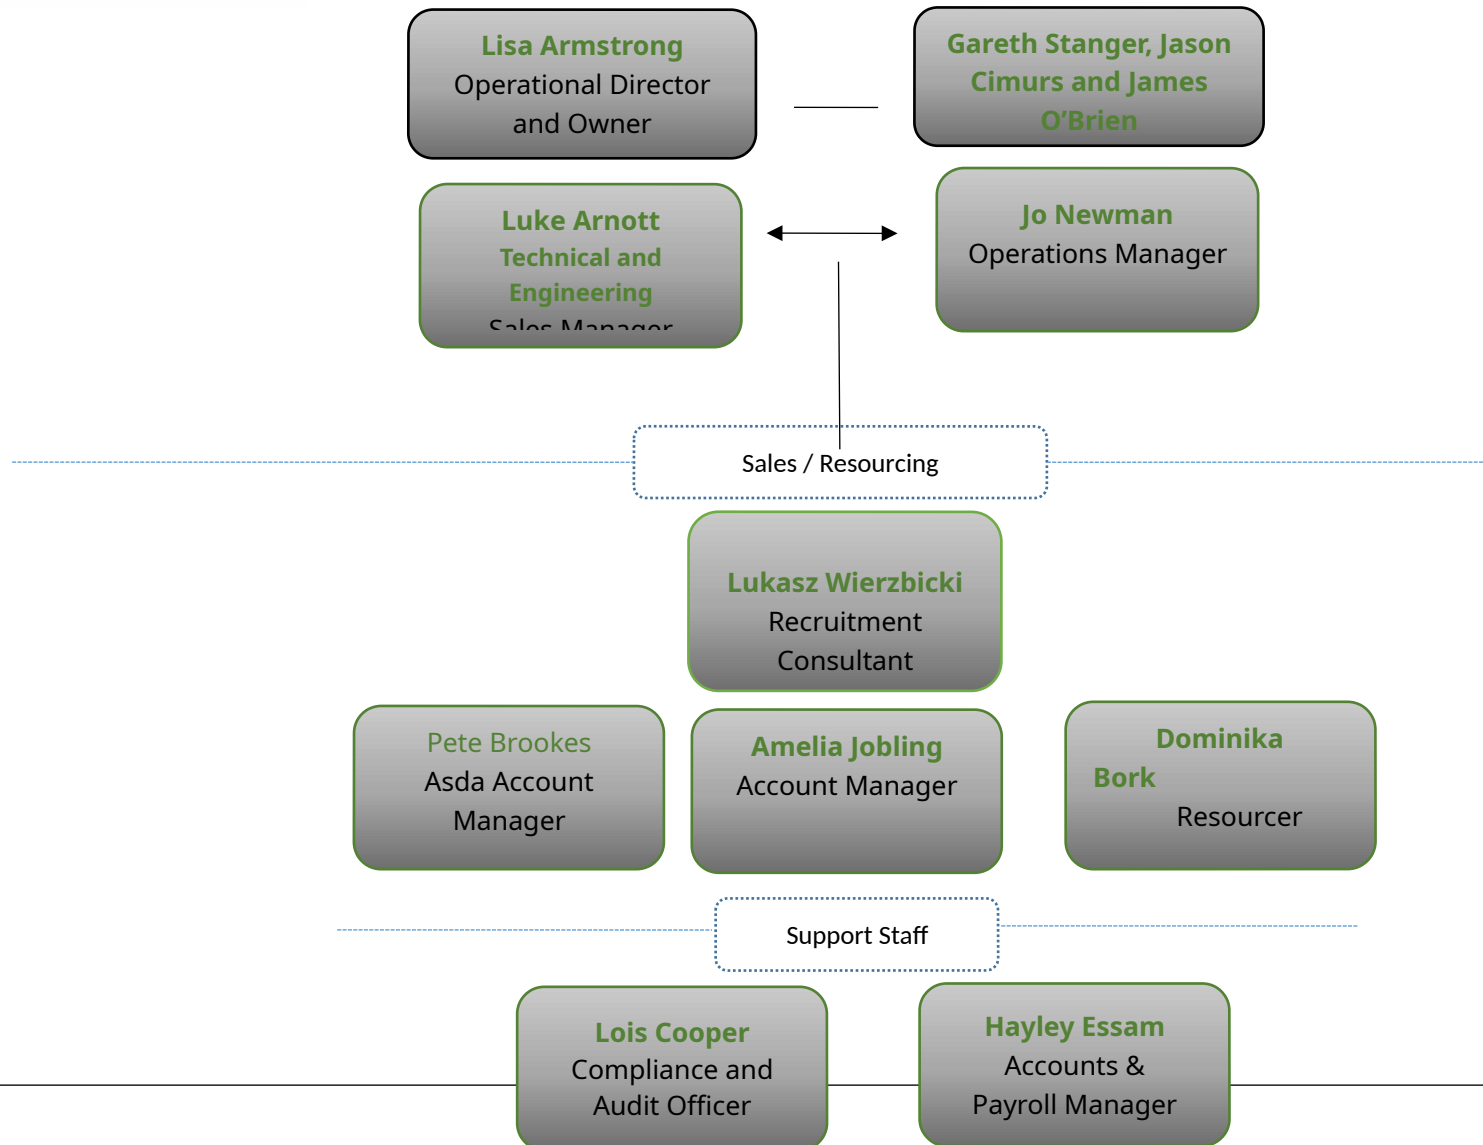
Lisa Armstrong
Operational Director and Owner

Gareth Stanger, Jason Cimurs and James O'Brien

Luke Arnott
Technical and Engineering
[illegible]

Jo Newman
Operations Manager

Sales / Resourcing

Lukasz Wierzbicki
Recruitment Consultant

Pete Brookes
Asda Account Manager

Amelia Jobling
Account Manager

Dominika Bork
Resourcer

Support Staff

Lois Cooper
Compliance and Audit Officer

Hayley Essam
Accounts & Payroll Manager